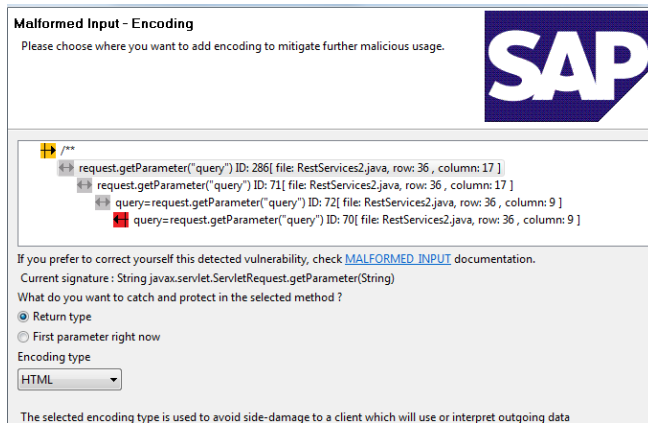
Malformed Input - Encoding

Please choose where you want to add encoding to mitigate further malicious usage.

SAP

/**

request.getParameter("query") ID: 286[ file: RestServices2.java, row: 36 , column: 17 ]

request.getParameter("query") ID: 71[ file: RestServices2.java, row: 36 , column: 17 ]

query=request.getParameter("query") ID: 72[ file: RestServices2.java, row: 36 , column: 9 ]

query=request.getParameter("query") ID: 70[ file: RestServices2.java, row: 36 , column: 9 ]

If you prefer to correct yourself this detected vulnerability, check MALFORMED INPUT documentation.

Current signature : String javax.servlet.ServletRequest.getParameter(String)

What do you want to catch and protect in the selected method ?

Return type

First parameter right now

Encoding type

HTML

The selected encoding type is used to avoid side-damage to a client which will use or interpret outgoing data